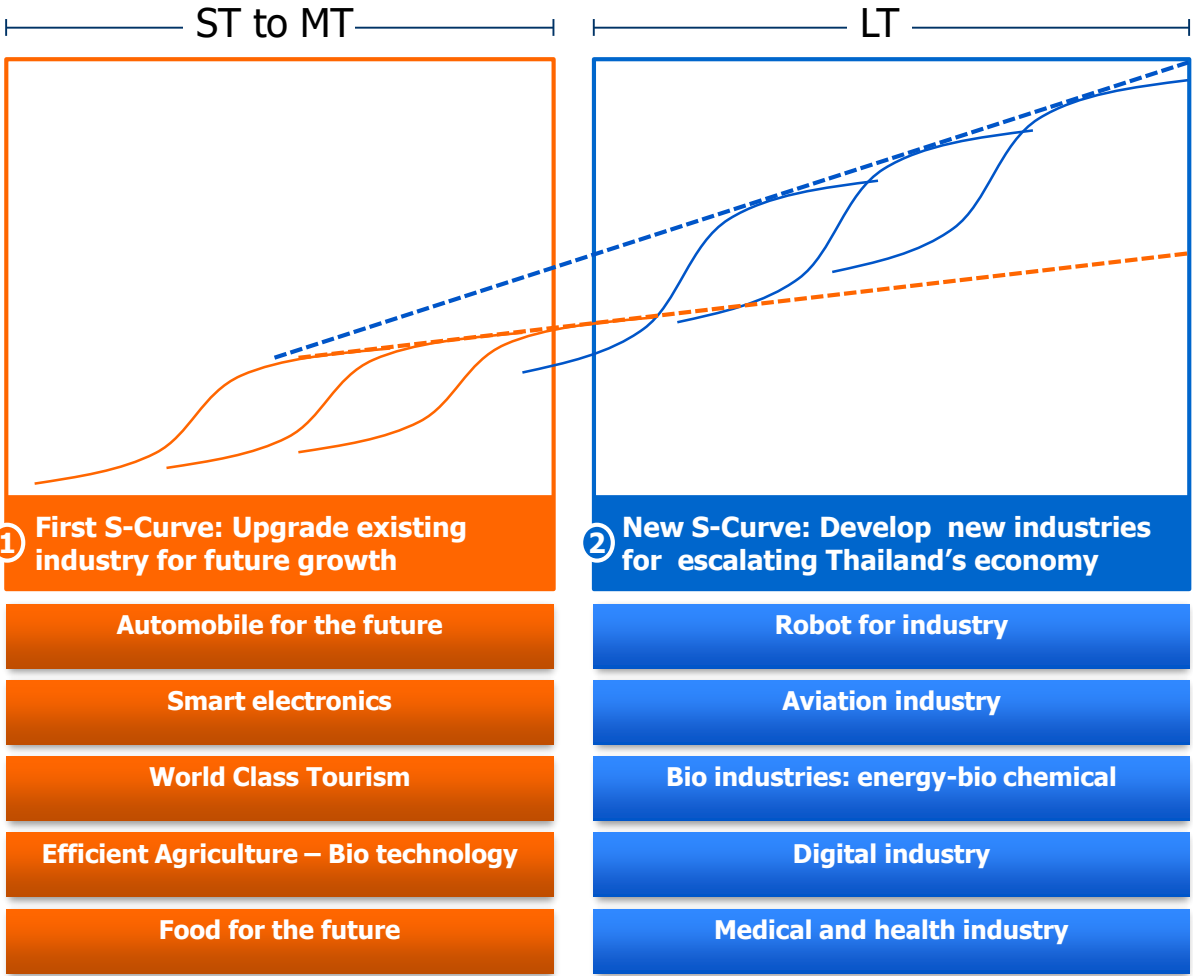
ST to MT

LT

1 First S-Curve: Upgrade existing industry for future growth

2 New S-Curve: Develop new industries for escalating Thailand's economy

Automobile for the future

Smart electronics

World Class Tourism

Efficient Agriculture – Bio technology

Food for the future

Robot for industry

Aviation industry

Bio industries: energy-bio chemical

Digital industry

Medical and health industry